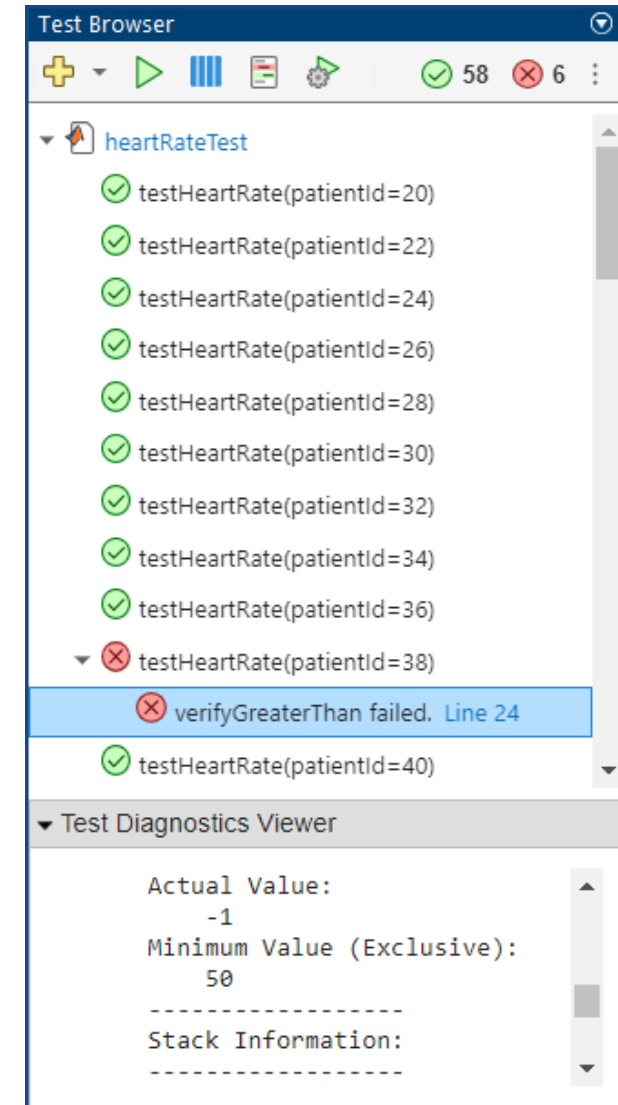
Test Browser

58 6

heartRateTest

testHeartRate(patientId=20)

testHeartRate(patientId=22)

testHeartRate(patientId=24)

testHeartRate(patientId=26)

testHeartRate(patientId=28)

testHeartRate(patientId=30)

testHeartRate(patientId=32)

testHeartRate(patientId=34)

testHeartRate(patientId=36)

testHeartRate(patientId=38)

verifyGreaterThan failed. Line 24

testHeartRate(patientId=40)

Test Diagnostics Viewer

Actual Value:
-1
Minimum Value (Exclusive):
50
------------------
Stack Information:
------------------